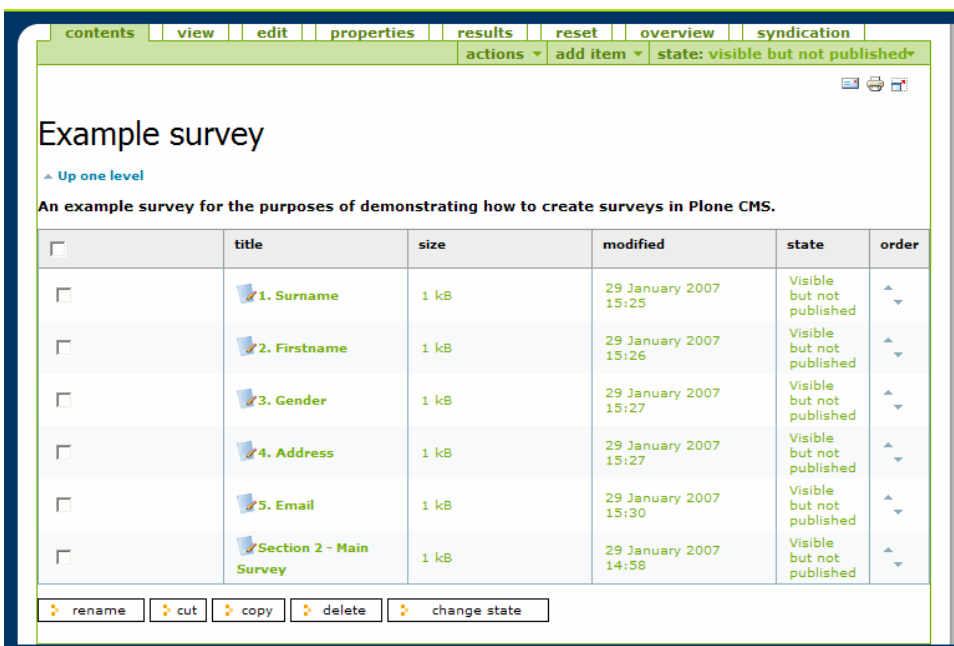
contents | view | edit | properties | results | reset | overview | syndication

actions ▾ | add item ▾ | state: visible but not published▾

Example survey

Up one level

An example survey for the purposes of demonstrating how to create surveys in Plone CMS.

| | title | size | modified | state | order |
|---|---|---|---|---|---|
| | 1. Surname | 1 kB | 29 January 2007 15:25 | Visible but not published | |
| | 2. Firstname | 1 kB | 29 January 2007 15:26 | Visible but not published | |
| | 3. Gender | 1 kB | 29 January 2007 15:27 | Visible but not published | |
| | 4. Address | 1 kB | 29 January 2007 15:27 | Visible but not published | |
| | 5. Email | 1 kB | 29 January 2007 15:30 | Visible but not published | |
| | Section 2 - Main Survey | 1 kB | 29 January 2007 14:58 | Visible but not published | |

rename | cut | copy | delete | change state